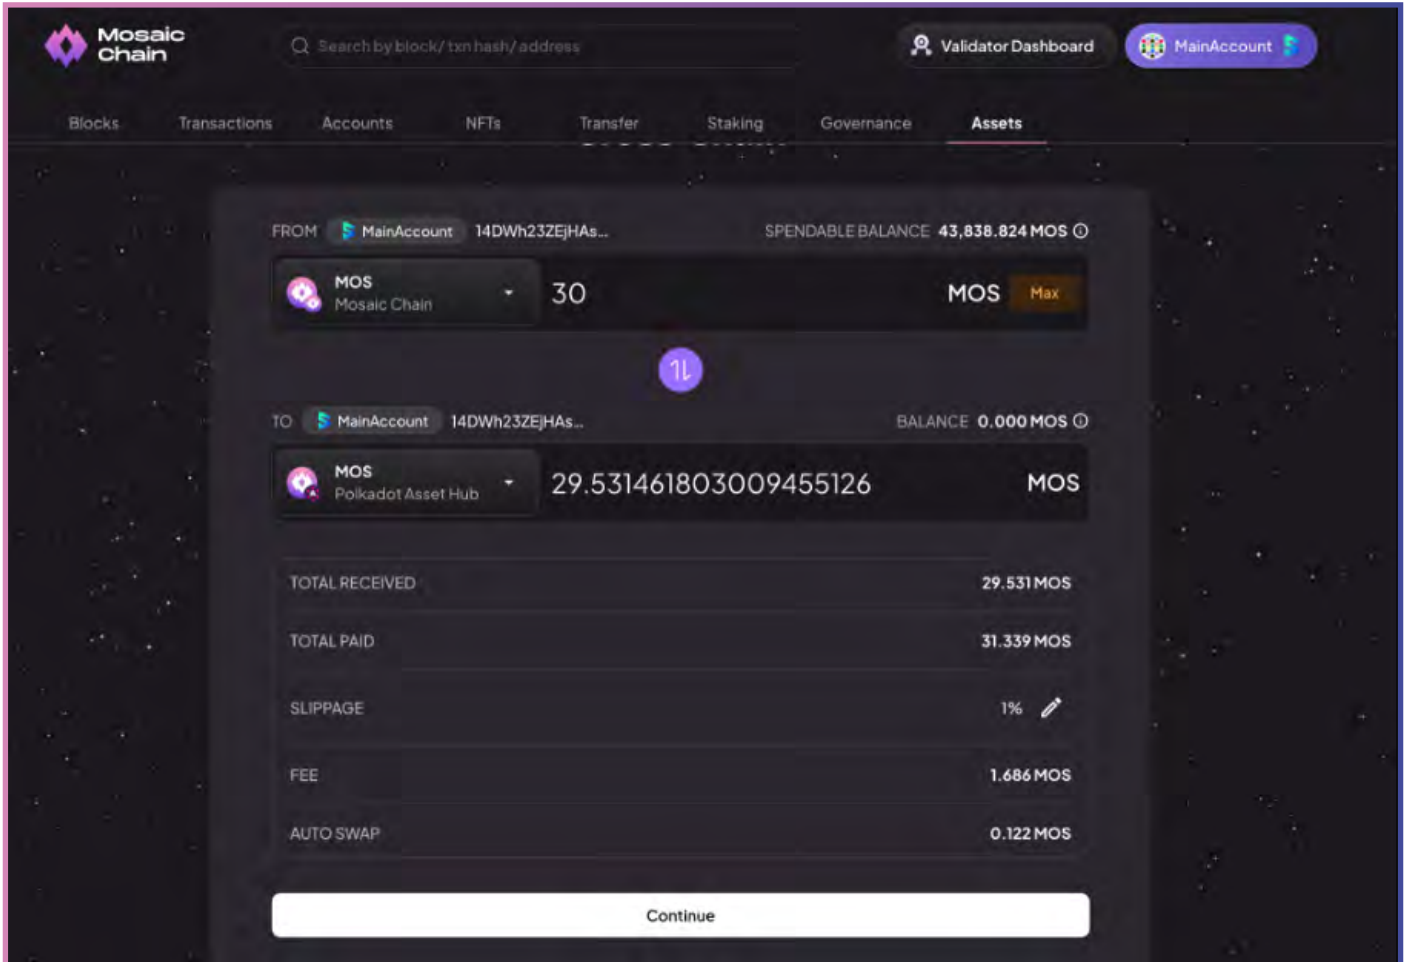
Mosaic Chain

Search by block/ txn hash/ address

Validator Dashboard

MainAccount

Blocks Transactions Accounts NFTs Transfer Staking Governance Assets

FROM MainAccount 14DWh23ZEjHAs...

SPENDABLE BALANCE 43,838.824 MOS

MOS
Mosaic Chain

30

MOS Max

TO MainAccount 14DWh23ZEjHAs...

BALANCE 0.000 MOS

MOS
Polkadot Asset Hub

29.531461803009455126

MOS

| | |
|---|---|
| TOTAL RECEIVED | 29.531 MOS |
| TOTAL PAID | 31.339 MOS |
| SLIPPAGE | 1% |
| FEE | 1.686 MOS |
| AUTO SWAP | 0.122 MOS |

Continue